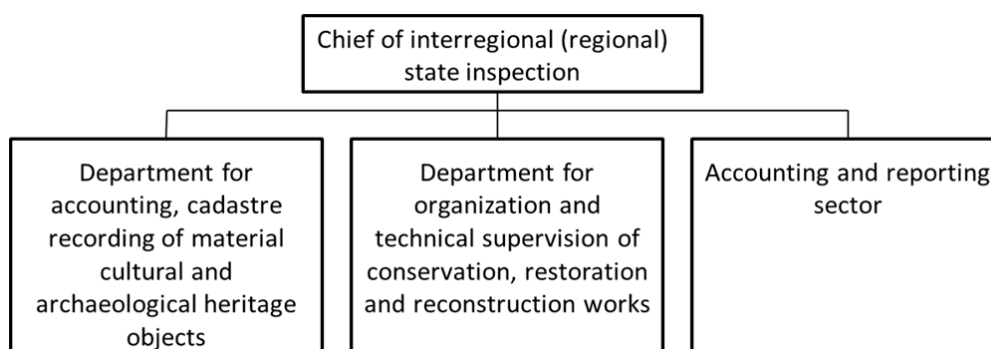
Chief of interregional (regional) state inspection

Department for accounting, cadastre recording of material cultural and archaeological heritage objects

Department for organization and technical supervision of conservation, restoration and reconstruction works

Accounting and reporting sector